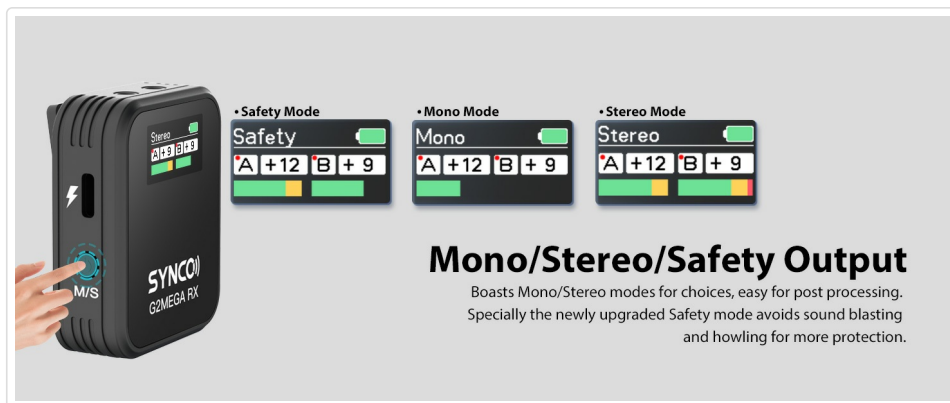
Stereo
A +9 B +9

M/S

SYNCO
G2MEGA RX

• Safety Mode
Safety
A +12 B + 9

• Mono Mode
Mono
A +12 B + 9

• Stereo Mode
Stereo
A +12 B + 9

Mono/Stereo/Safety Output

Boasts Mono/Stereo modes for choices, easy for post processing. Specially the newly upgraded Safety mode avoids sound blasting and howling for more protection.